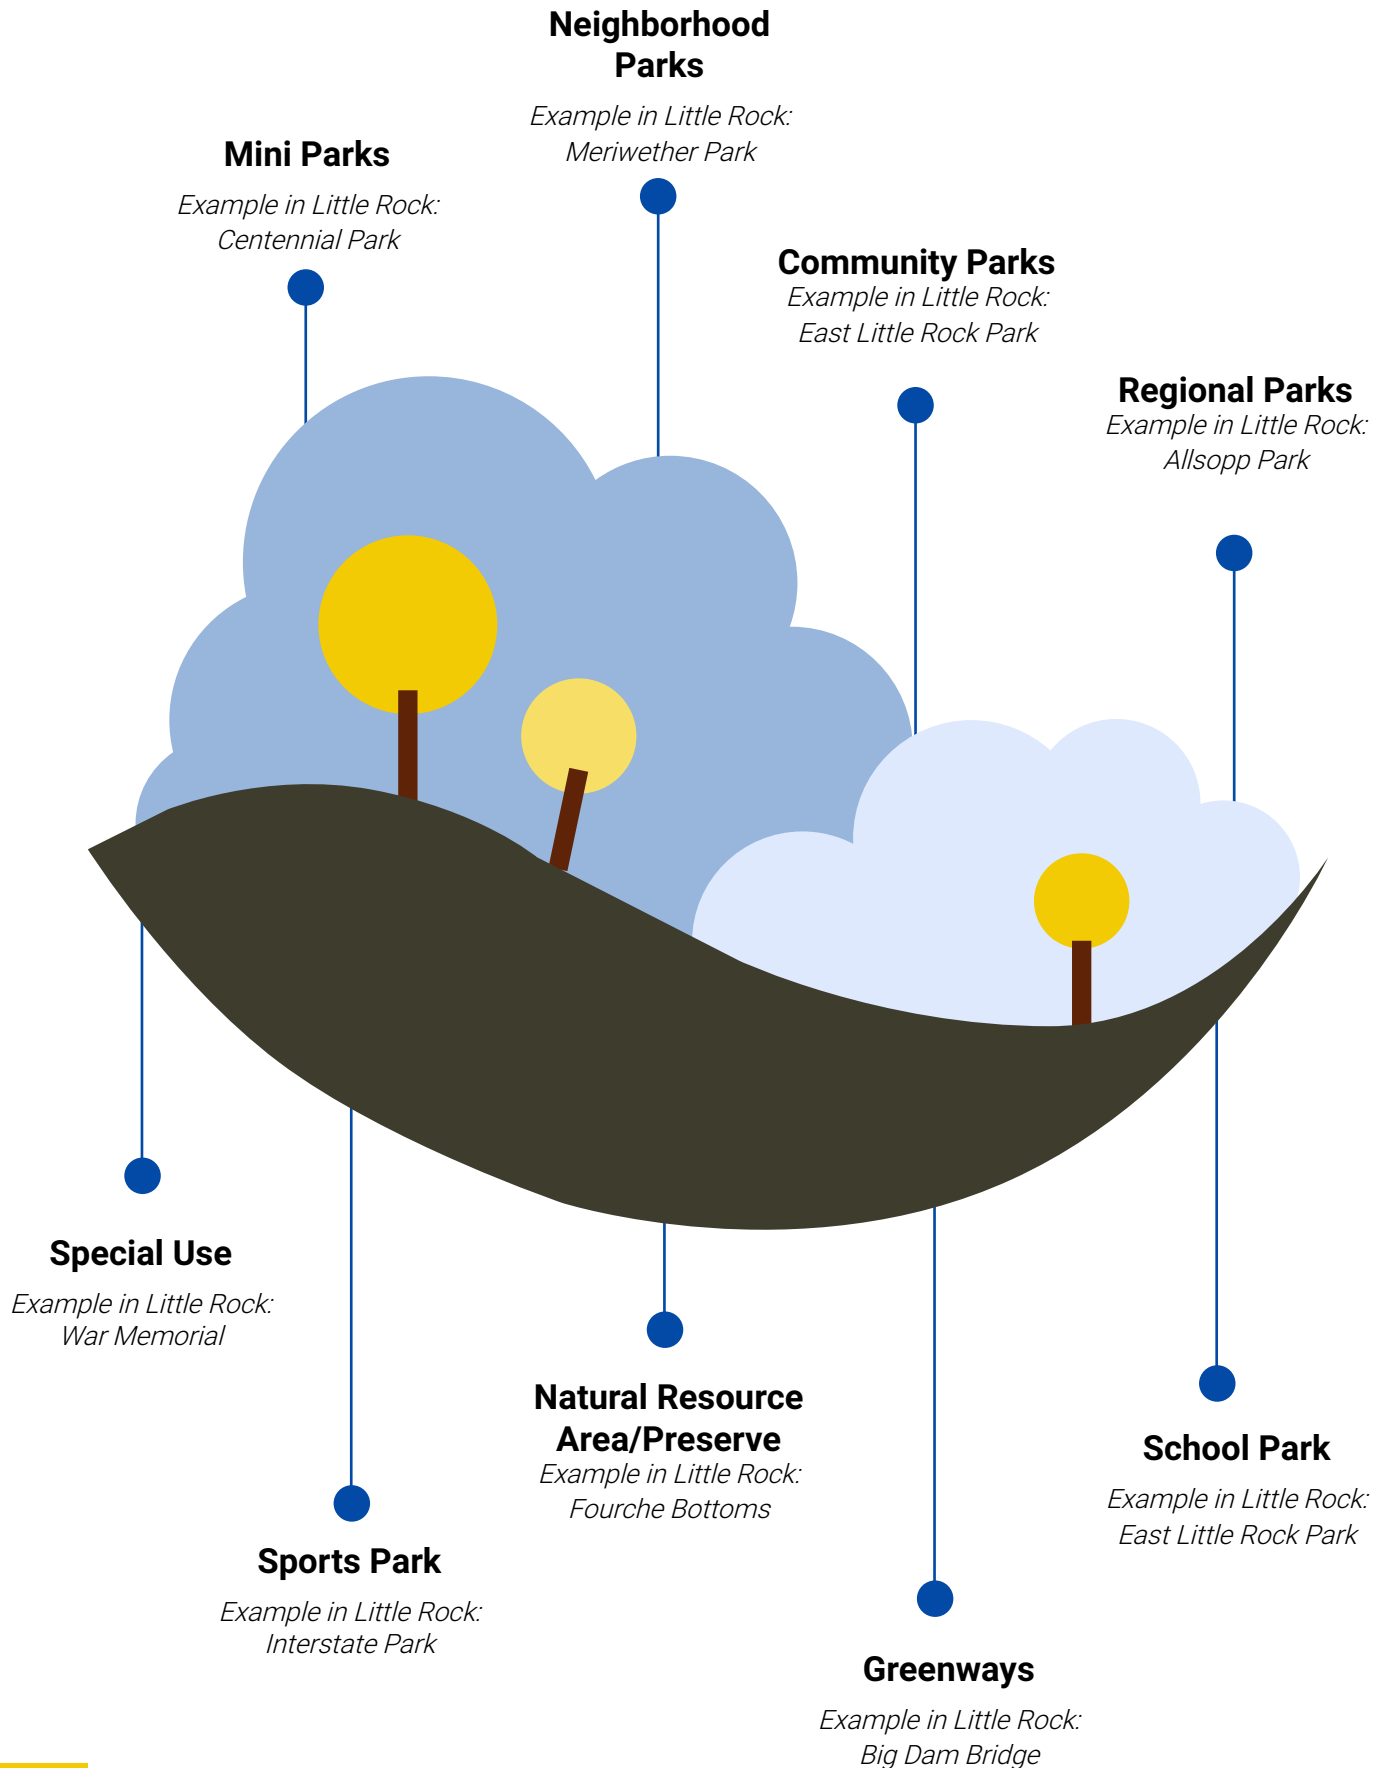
Neighborhood Parks
Example in Little Rock: Meriwether Park

Mini Parks
Example in Little Rock: Centennial Park

Community Parks
Example in Little Rock: East Little Rock Park

Regional Parks
Example in Little Rock: Allsopp Park

Special Use
Example in Little Rock: War Memorial

Sports Park
Example in Little Rock: Interstate Park

Natural Resource Area/Preserve
Example in Little Rock: Fourche Bottoms

Greenways
Example in Little Rock: Big Dam Bridge

School Park
Example in Little Rock: East Little Rock Park